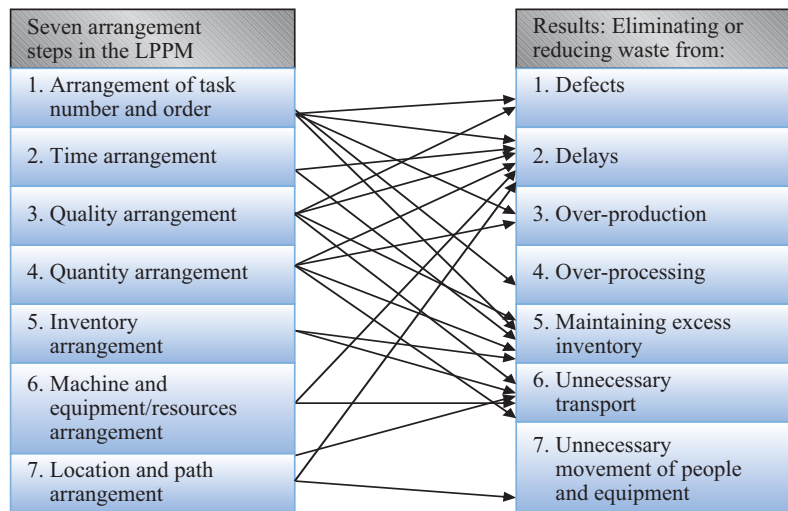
Seven arrangement steps in the LPPM

1. Arrangement of task number and order

2. Time arrangement

3. Quality arrangement

4. Quantity arrangement

5. Inventory arrangement

6. Machine and equipment/resources arrangement

7. Location and path arrangement

Results: Eliminating or reducing waste from:

1. Defects

2. Delays

3. Over-production

4. Over-processing

5. Maintaining excess inventory

6. Unnecessary transport

7. Unnecessary movement of people and equipment